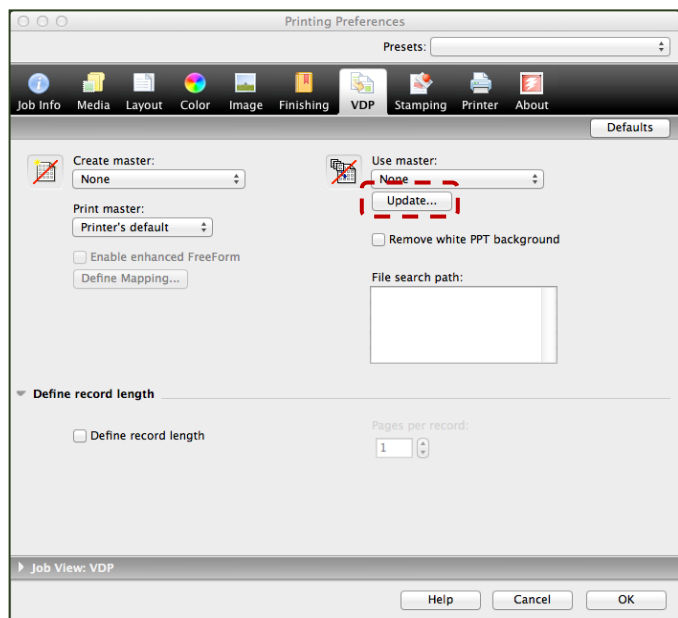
Printing Preferences

Presets:

Job Info Media Layout Color Image Finishing VDP Stamping Printer About

Defaults

Create master:
None

Print master:
Printer's default

Enable enhanced FreeForm

Define Mapping...

Use master:
None

Update...

Remove white PPT background

File search path:

Define record length

Define record length

Pages per record:
1

Job View: VDP

Help Cancel OK